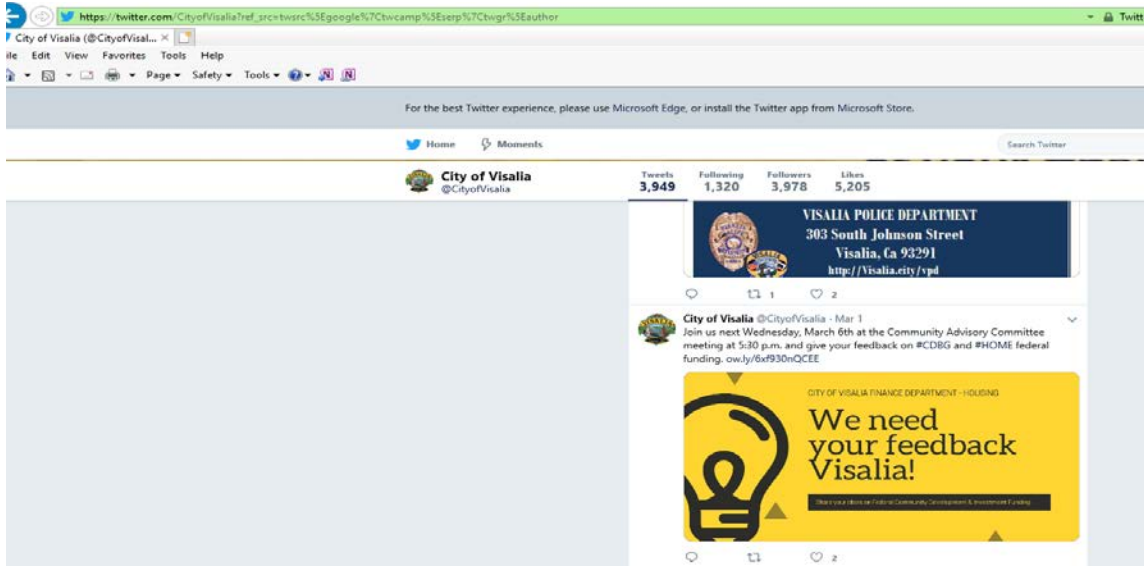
https://twitter.com/CityofVisalia?ref_src=twsrc%5Egoogle%7Ctwcamp%5Eserp%7Ctwgr%5Eauthor

Twitt

City of Visalia (@CityofVisal... ×

ile Edit View Favorites Tools Help

Page ▾ Safety ▾ Tools ▾

For the best Twitter experience, please use Microsoft Edge, or install the Twitter app from Microsoft Store.

Home Moments

Search Twitter

City of Visalia
@CityofVisalia

| Tweets | Following | Followers | Likes |
|---|---|---|---|
| 3,949 | 1,320 | 3,978 | 5,205 |

VISALIA POLICE DEPARTMENT
303 South Johnson Street
Visalia, Ca 93291
http://Visalia.city/vpd

1 2

City of Visalia @CityofVisalia · Mar 1
Join us next Wednesday, March 6th at the Community Advisory Committee meeting at 5:30 p.m. and give your feedback on #CDBG and #HOME federal funding. ow.ly/6xf930nQCEE

CITY OF VISALIA FINANCE DEPARTMENT - HOUSING

We need your feedback Visalia!

Share your ideas on Federal Community Development & Investment Funding

2